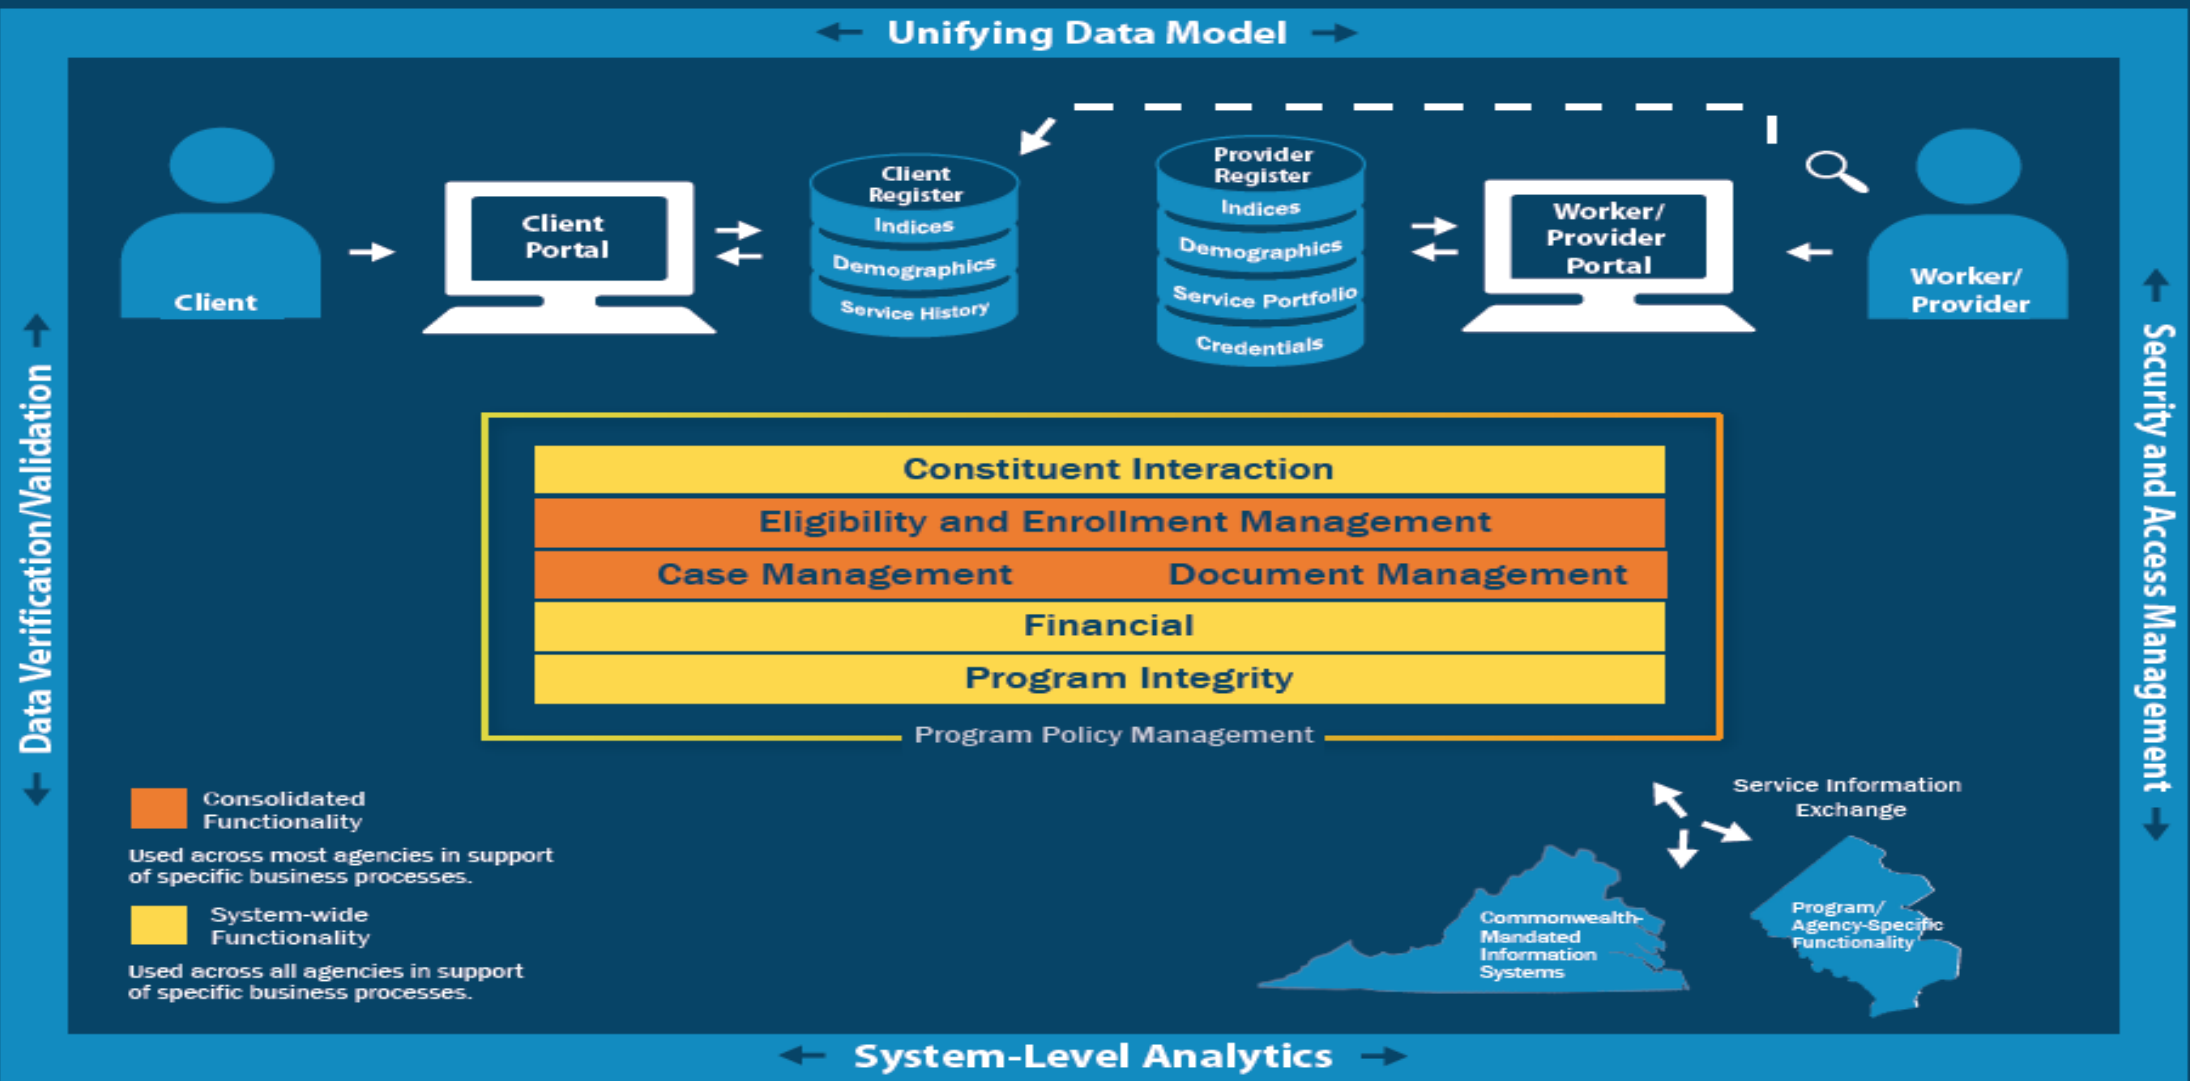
Unifying Data Model

Client

Client Portal

Client Register
Indices
Demographics
Service History

Provider Register
Indices
Demographics
Service Portfolio
Credentials

Worker/ Provider Portal

Worker/ Provider

Data Verification/Validation

Security and Access Management

Constituent Interaction

Eligibility and Enrollment Management

Case Management

Document Management

Financial

Program Integrity

Program Policy Management

Consolidated Functionality

Used across most agencies in support of specific business processes.

System-wide Functionality

Used across all agencies in support of specific business processes.

Service Information Exchange

Commonwealth-Mandated Information Systems

Program/ Agency-Specific Functionality

System-Level Analytics